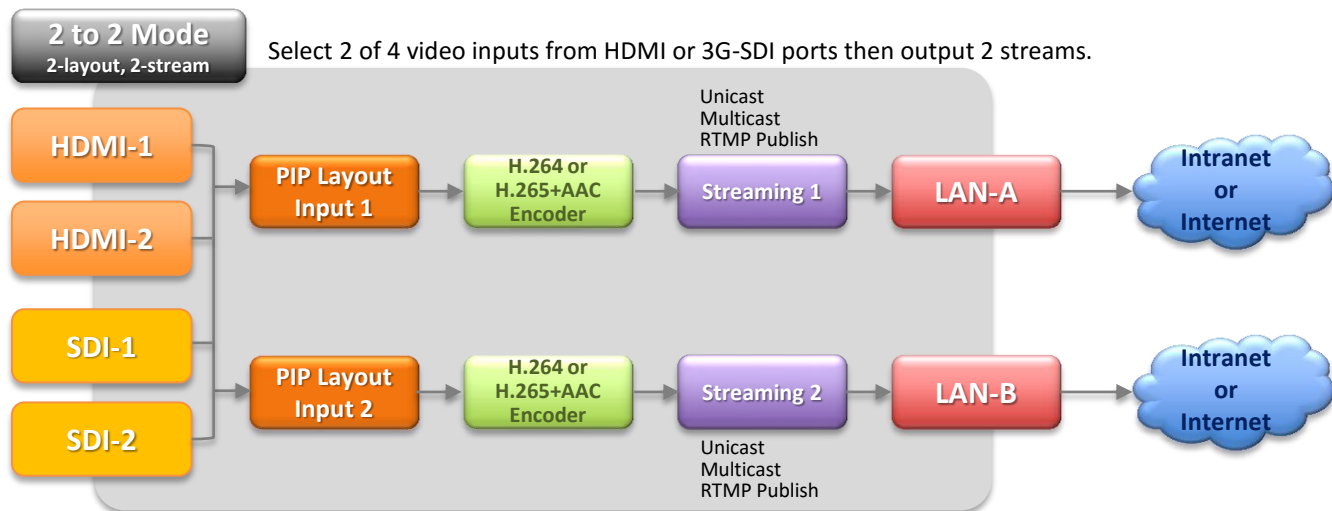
2 to 2 Mode
2-layout, 2-stream

Select 2 of 4 video inputs from HDMI or 3G-SDI ports then output 2 streams.

HDMI-1

HDMI-2

SDI-1

SDI-2

PIP Layout Input 1

H.264 or H.265+AAC Encoder

Unicast
Multicast
RTMP Publish

Streaming 1

LAN-A

Intranet or Internet

PIP Layout Input 2

H.264 or H.265+AAC Encoder

Streaming 2

Unicast
Multicast
RTMP Publish

LAN-B

Intranet or Internet